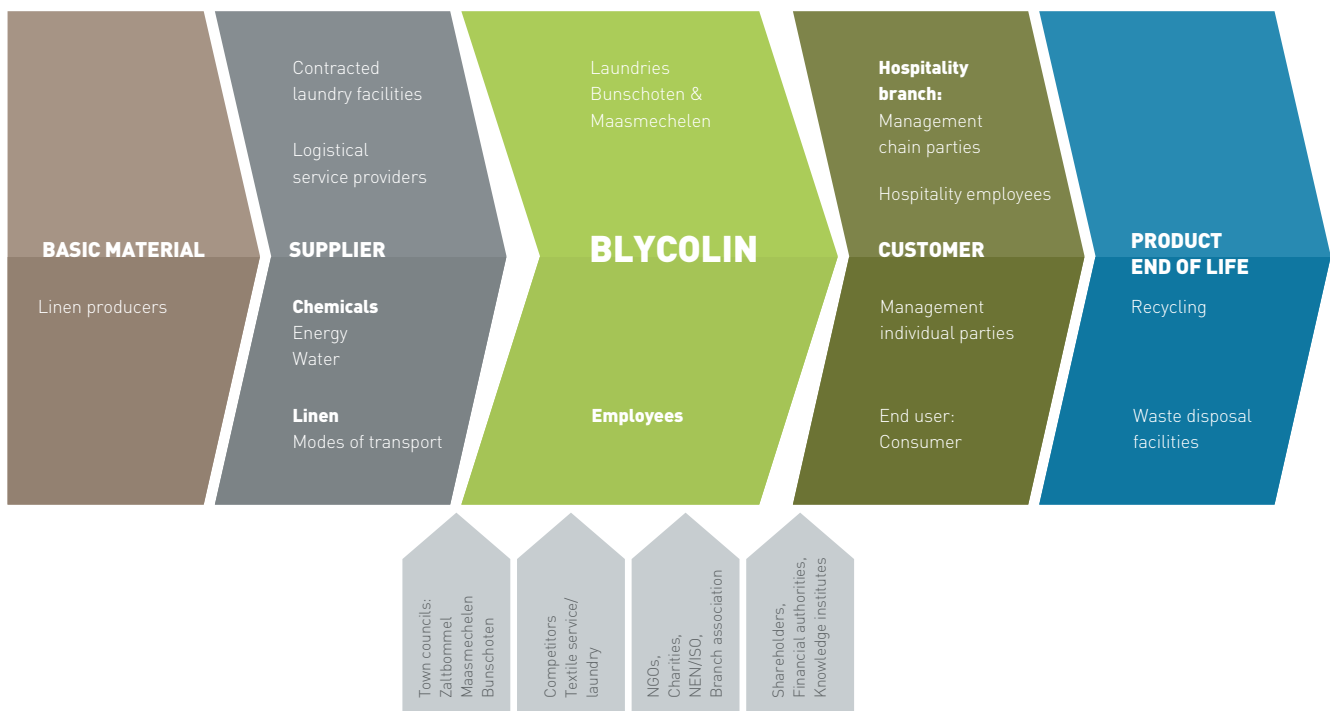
BASIC MATERIAL

Linen producers

Contracted laundry facilities

Logistical service providers

SUPPLIER

Chemicals
Energy
Water

Linen
Modes of transport

Laundries Bunschoten & Maasmechelen

BLYCOLIN

Employees

Hospitality branch:
Management chain parties

Hospitality employees

CUSTOMER

Management individual parties

End user:
Consumer

PRODUCT END OF LIFE

Recycling

Waste disposal facilities

Town councils:
Zaltbommel
Maasmechelen
Bunschoten

Competitors
Textile service/
laundry

NGOs,
Charities,
NEN/ISO,
Branch association

Shareholders,
Financial authorities,
Knowledge institutes